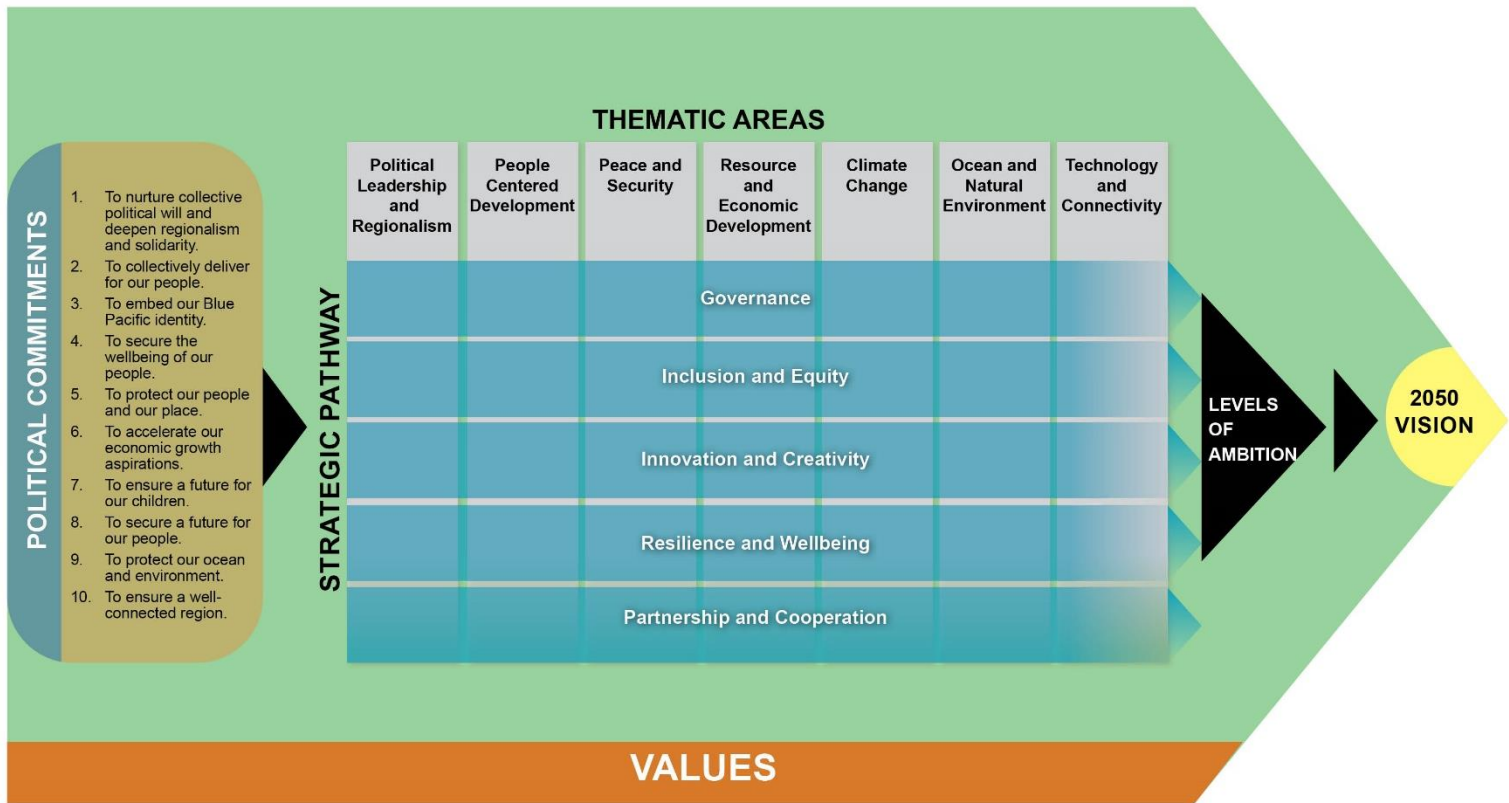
POLITICAL COMMITMENTS

1. To nurture collective political will and deepen regionalism and solidarity.
2. To collectively deliver for our people.
3. To embed our Blue Pacific identity.
4. To secure the wellbeing of our people.
5. To protect our people and our place.
6. To accelerate our economic growth aspirations.
7. To ensure a future for our children.
8. To secure a future for our people.
9. To protect our ocean and environment.
10. To ensure a well-connected region.

THEMATIC AREAS

| Political Leadership and Regionalism | People Centered Development | Peace and Security | Resource and Economic Development | Climate Change | Ocean and Natural Environment | Technology and Connectivity |
|---|---|---|---|---|---|---|

STRATEGIC PATHWAY

Governance

Inclusion and Equity

Innovation and Creativity

Resilience and Wellbeing

Partnership and Cooperation

LEVELS OF AMBITION

2050 VISION

VALUES